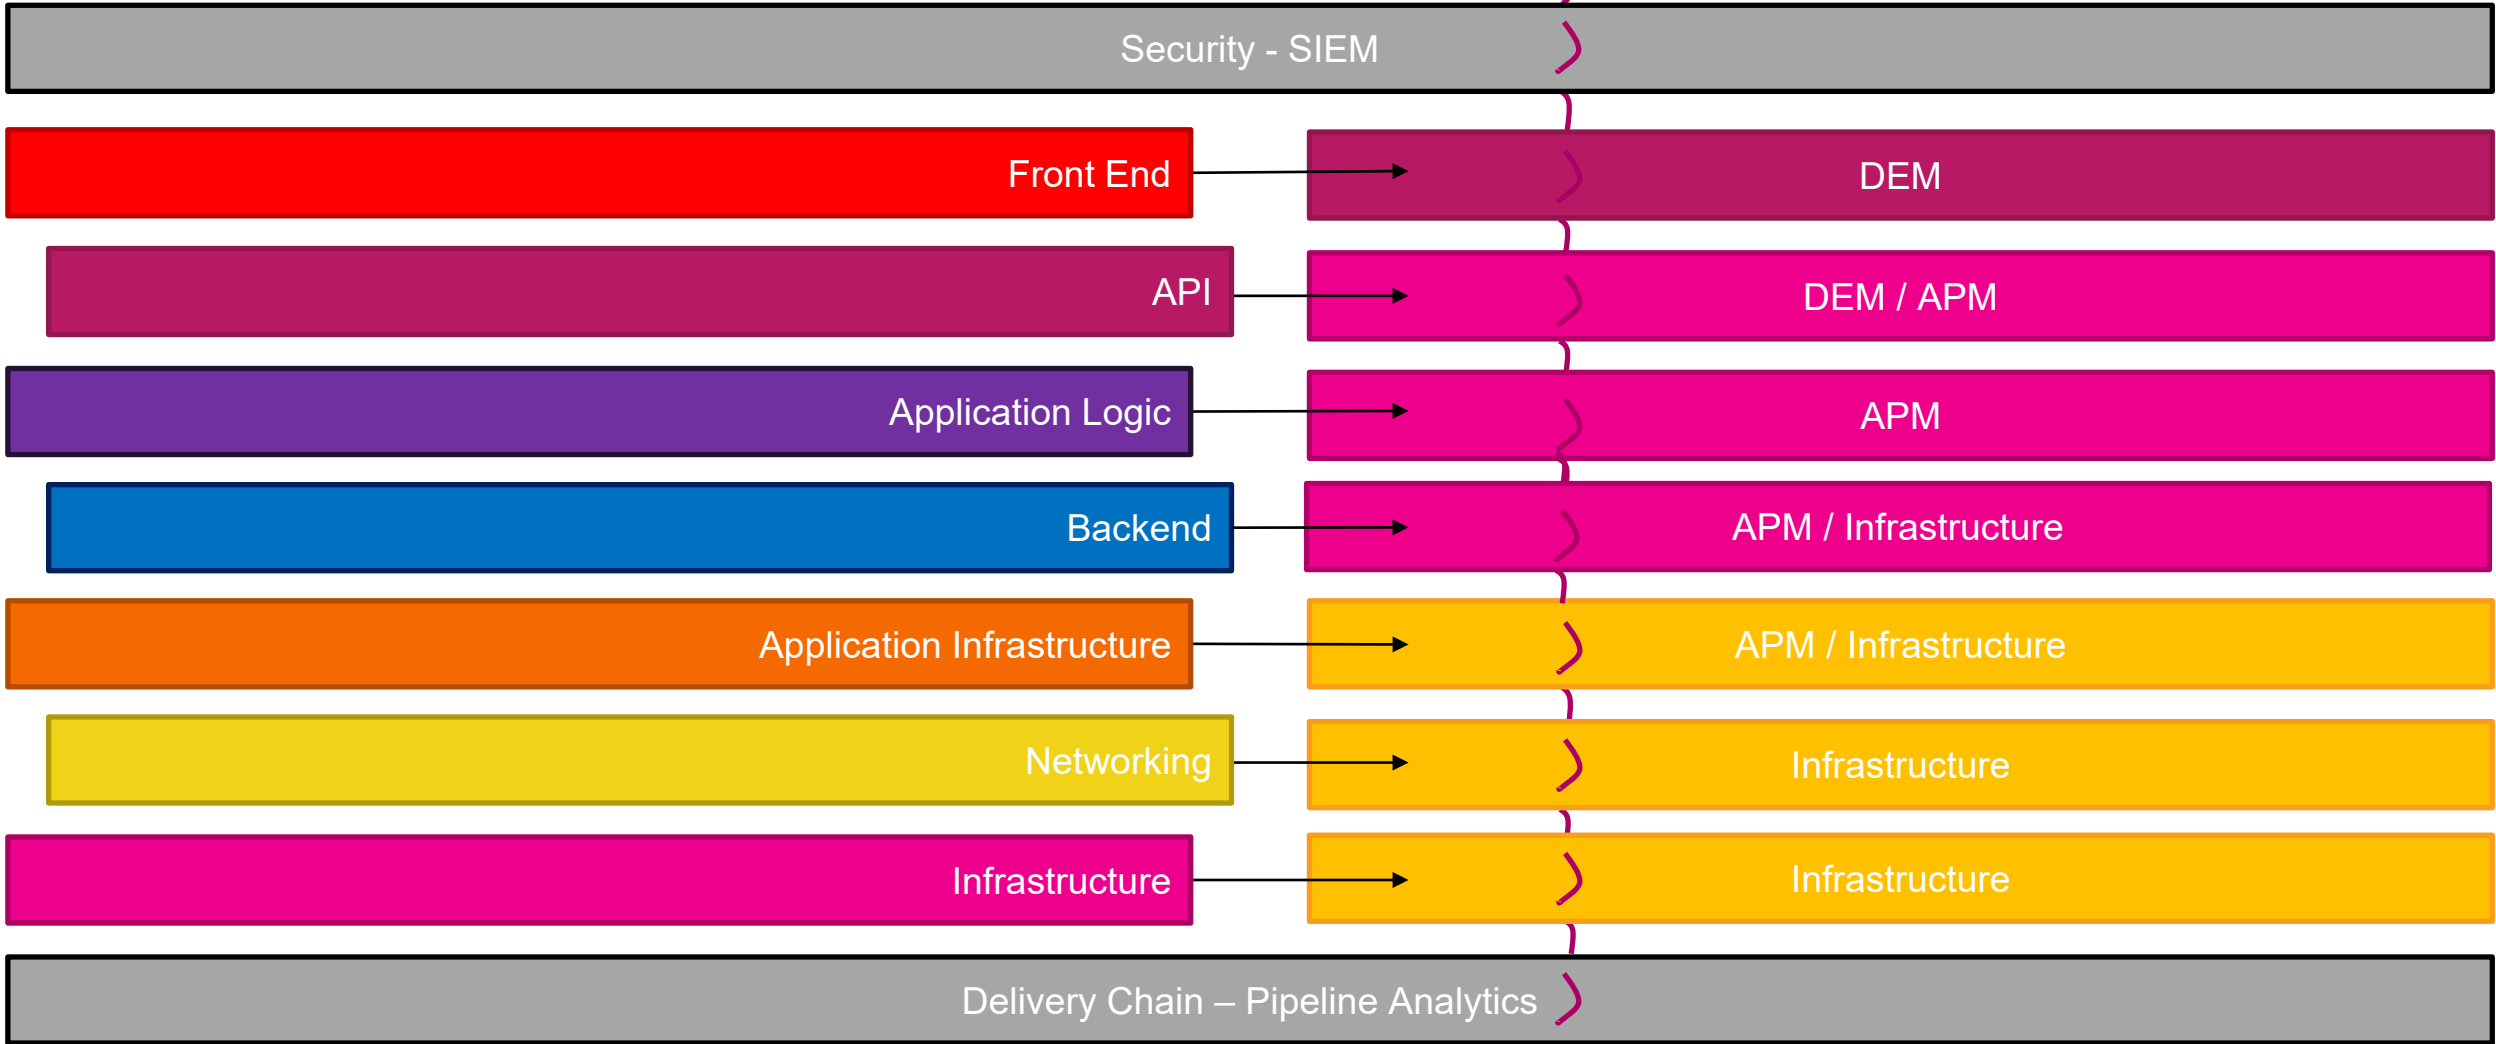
Security - SIEM

Front End

DEM

API

DEM / APM

Application Logic

APM

Backend

APM / Infrastructure

Application Infrastructure

APM / Infrastructure

Networking

Infrastructure

Infrastructure

Infrastructure

Delivery Chain – Pipeline Analytics